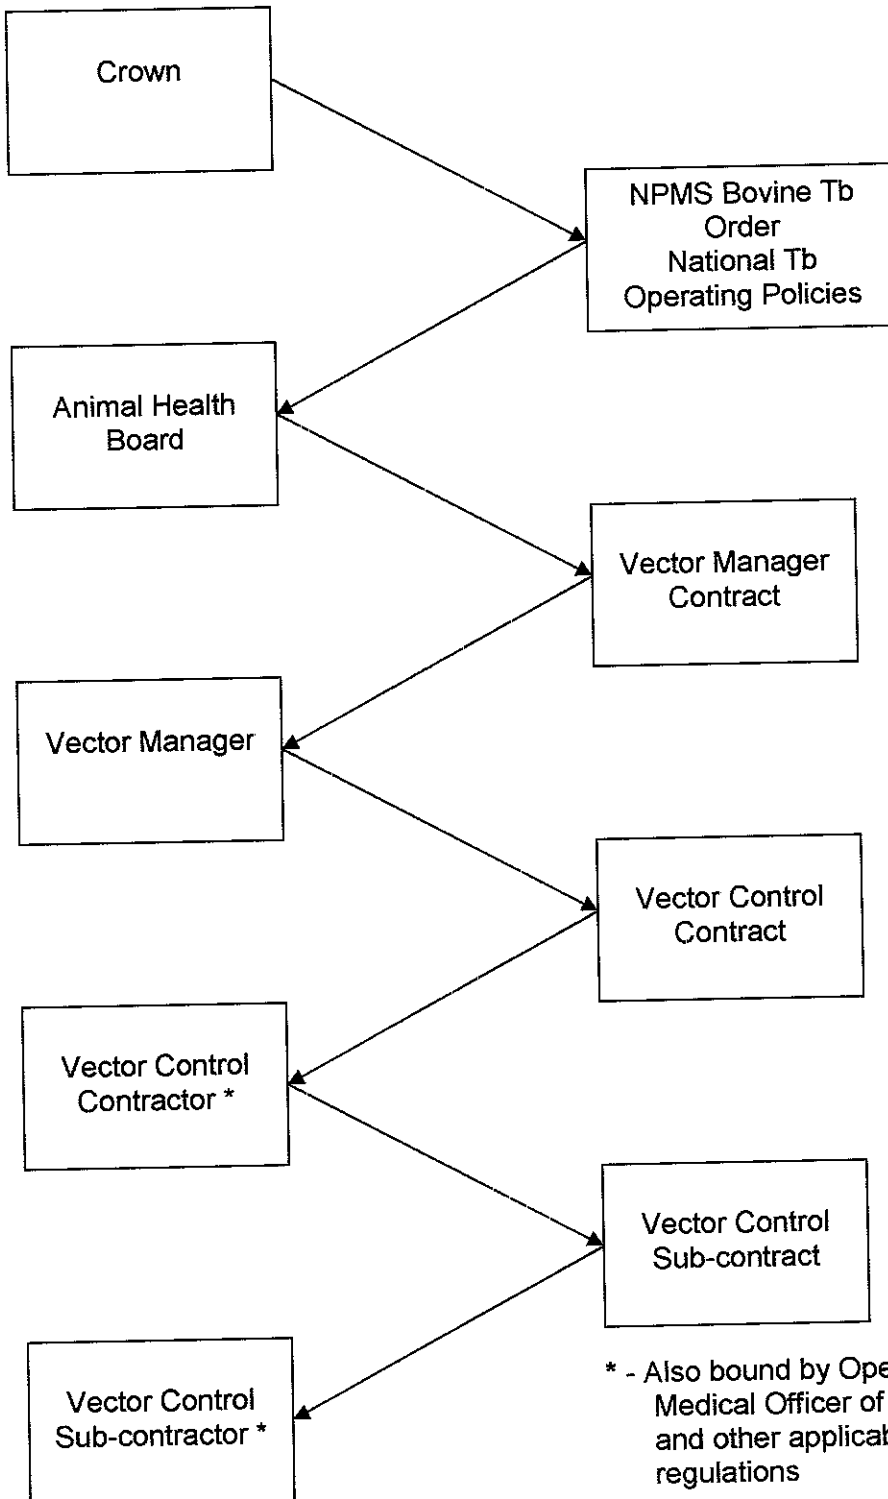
Crown

NPMS Bovine Tb Order
National Tb Operating Policies

Animal Health Board

Vector Manager Contract

Vector Manager

Vector Control Contract

Vector Control Contractor *

Vector Control Sub-contract

Vector Control Sub-contractor *

* - Also bound by Ope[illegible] Medical Officer of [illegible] and other applicab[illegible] regulations